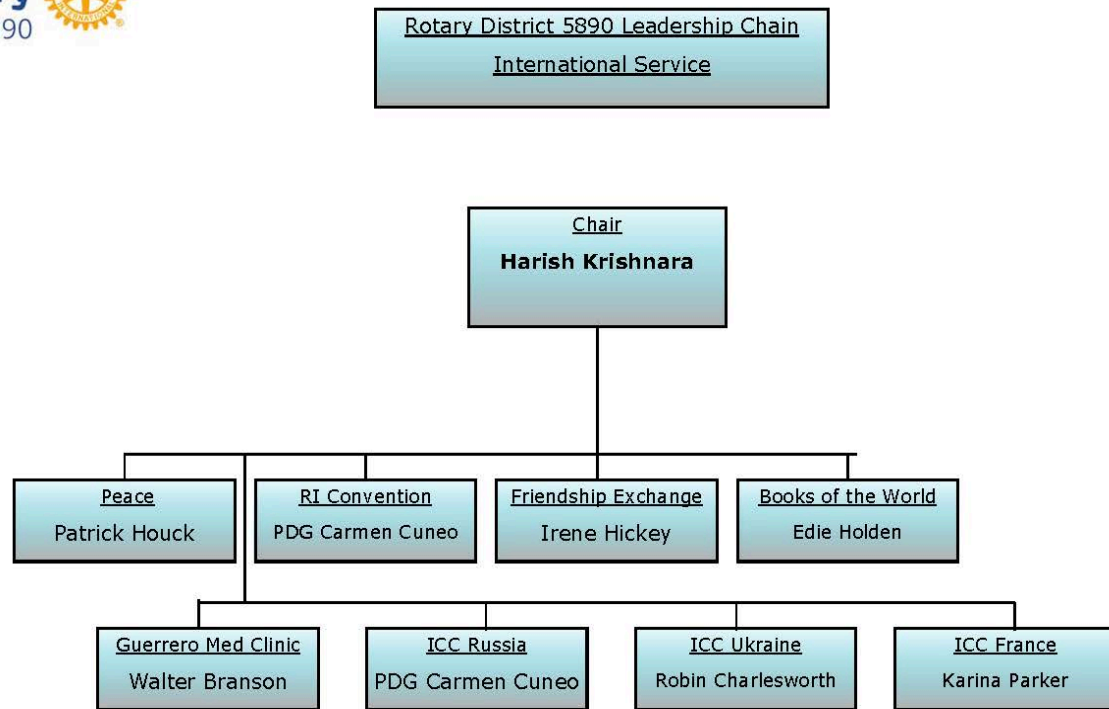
y
90

Rotary District 5890 Leadership Chain
International Service

Chair
Harish Krishnara

Peace
Patrick Houck

RI Convention
PDG Carmen Cuneo

Friendship Exchange
Irene Hickey

Books of the World
Edie Holden

Guerrero Med Clinic
Walter Branson

ICC Russia
PDG Carmen Cuneo

ICC Ukraine
Robin Charlesworth

ICC France
Karina Parker